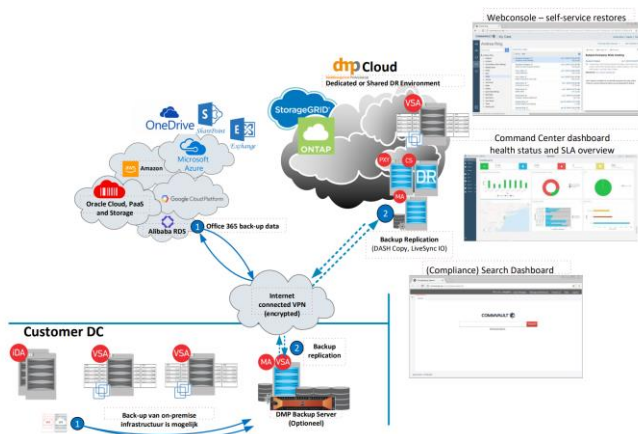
Webconsole – self-service restores

dmp Cloud
Dedicated or Shared DR Environment

OneDrive
SharePoint
Exchange
Amazon
Microsoft Azure
Oracle Cloud, PaaS and Storage
Google Cloud Platform
Alibaba RDS

StorageGRID
ONTAP
VSA
PXY
CS
MA
DR

Command Center dashboard health status and SLA overview

1 Office 365 back-up data

2 Backup Replication
(DASH Copy, LiveSync IO)

(Compliance) Search Dashboard

COMMVAULT

Internet connected VPN (encrypted)

Customer DC

iDA
VSA
VSA
MA
VSA
2 Backup replication

1 Back-up van on-premise infrastructuur is mogelijk

DMP Backup Server (Optioneel)